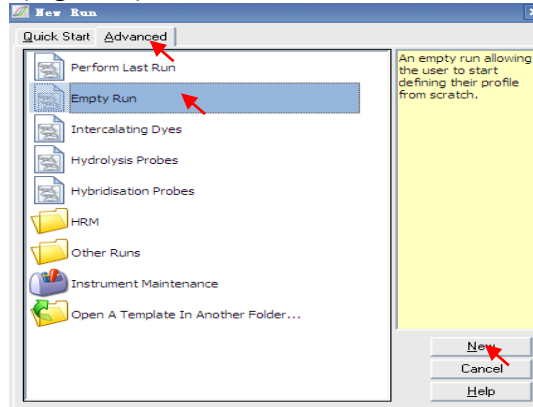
New Run

Quick Start Advanced

Perform Last Run

Empty Run

Intercalating Dyes

Hydrolysis Probes

Hybridisation Probes

HRM

Other Runs

Instrument Maintenance

Open A Template In Another Folder...

An empty run allowing the user to start defining their profile from scratch.

New

Cancel

Help